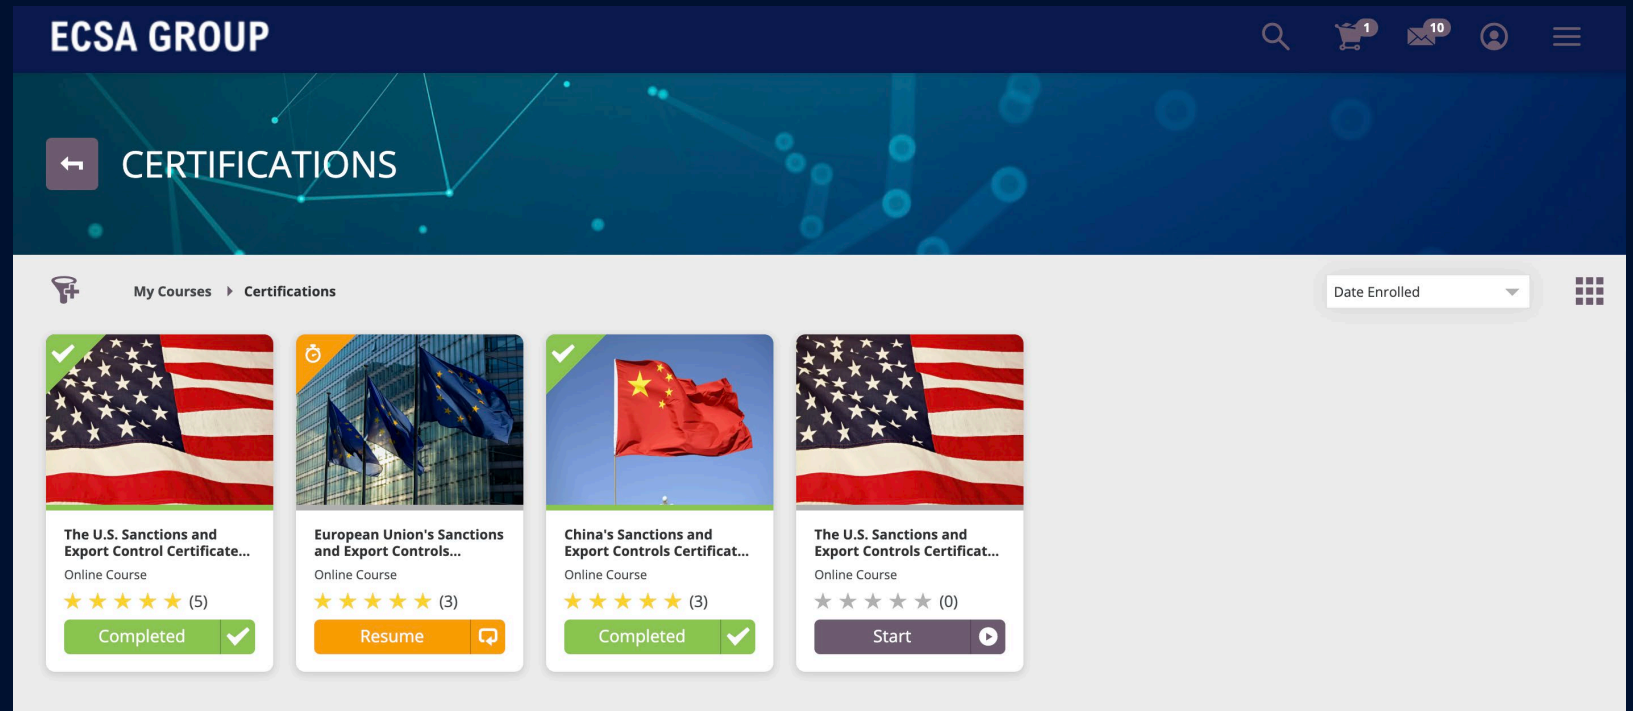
ECSA GROUP

1

10

CERTIFICATIONS

My Courses ▸ Certifications

Date Enrolled

The U.S. Sanctions and Export Control Certificate...
Online Course
★★★★★ (5)
Completed

European Union's Sanctions and Export Controls...
Online Course
★★★★★ (3)
Resume

China's Sanctions and Export Controls Certificat...
Online Course
★★★★★ (3)
Completed

The U.S. Sanctions and Export Controls Certificat...
Online Course
★★★★★ (0)
Start